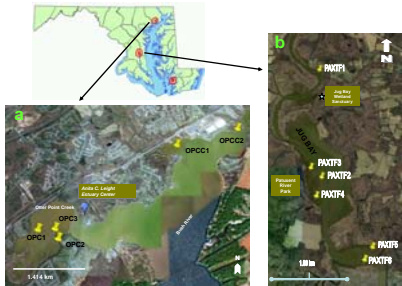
a

OPCC2

OPCC1

Anita C. Leight Estuary Center

Otter Point Creek

OPC3

OPC1

OPC2

Bush River

1.414 km

N

b

N

PAXTF1

Jug Bay Wetland Sanctuary

JUG BAY

PAXTF3

PAXTF2

Patuxent River Park

PAXTF4

PAXTF5

PAXTF6

1.00 km